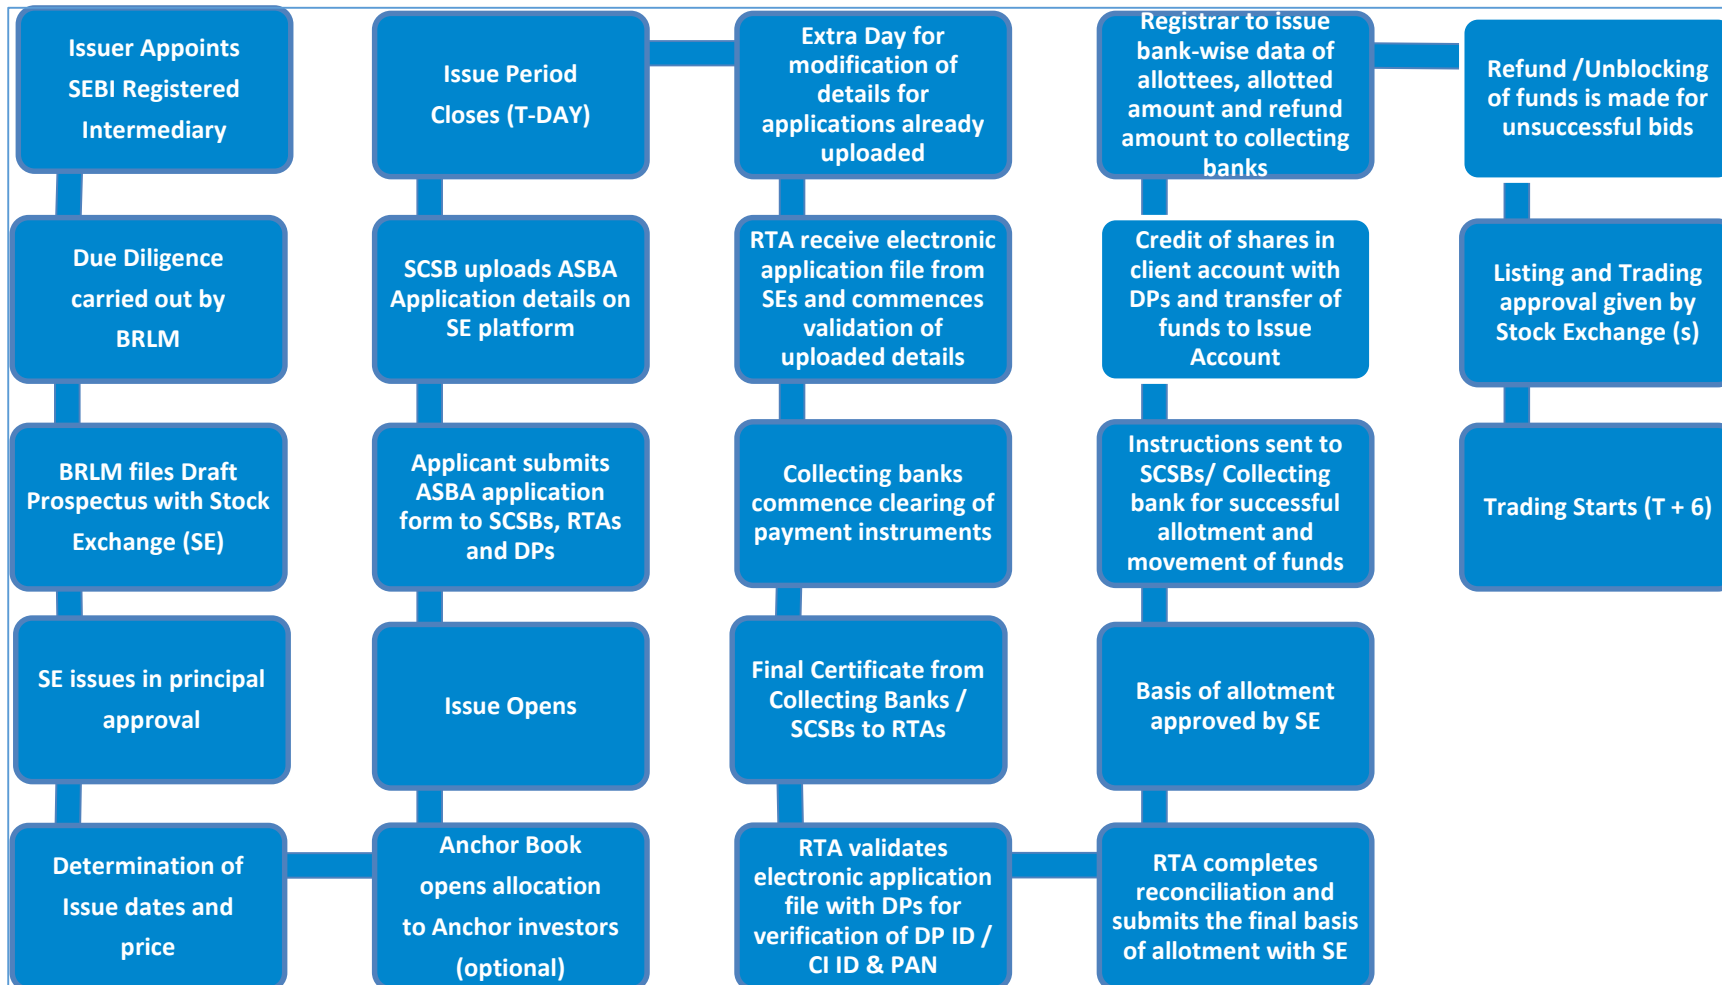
Issuer Appoints SEBI Registered Intermediary

Due Diligence carried out by BRLM

BRLM files Draft Prospectus with Stock Exchange (SE)

SE issues in principal approval

Determination of Issue dates and price

Anchor Book opens allocation to Anchor investors (optional)

Issue Opens

Applicant submits ASBA application form to SCSBs, RTAs and DPs

SCSB uploads ASBA Application details on SE platform

Issue Period Closes (T-DAY)

Extra Day for modification of details for applications already uploaded

RTA receive electronic application file from SEs and commences validation of uploaded details

Collecting banks commence clearing of payment instruments

Final Certificate from Collecting Banks / SCSBs to RTAs

RTA validates electronic application file with DPs for verification of DP ID / CI ID & PAN

RTA completes reconciliation and submits the final basis of allotment with SE

Basis of allotment approved by SE

Instructions sent to SCSBs/ Collecting bank for successful allotment and movement of funds

Credit of shares in client account with DPs and transfer of funds to Issue Account

Registrar to issue bank-wise data of allottees, allotted amount and refund amount to collecting banks

Refund /Unblocking of funds is made for unsuccessful bids

Listing and Trading approval given by Stock Exchange (s)

Trading Starts (T + 6)